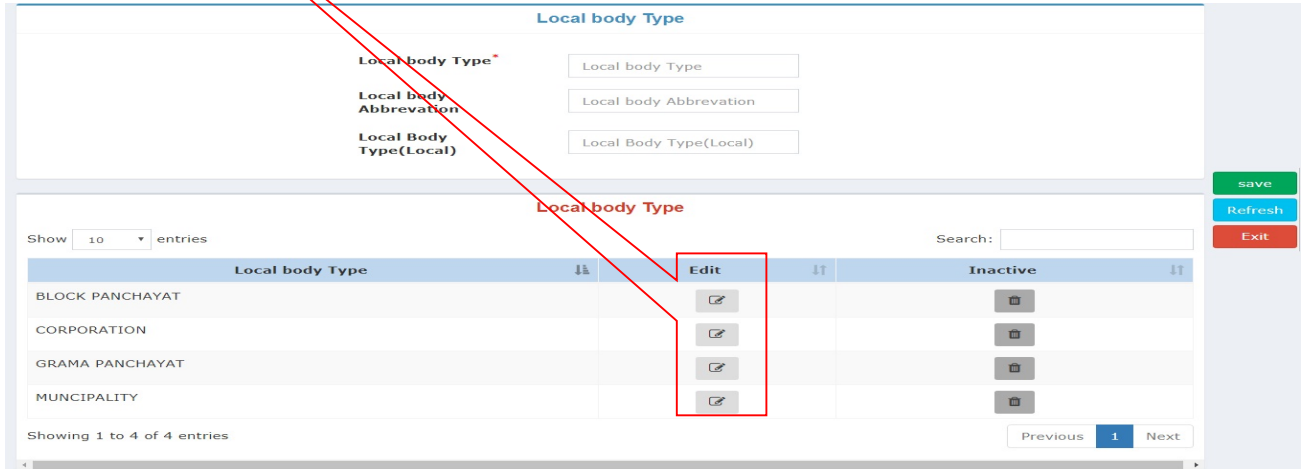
Local body Type

Local body Type*
Local body Type

Local body Abbrevation
Local body Abbrevation

Local Body Type(Local)
Local Body Type(Local)

save
Refresh
Exit

Local body Type

Show 10 entries

Search:

| Local body Type | Edit | Inactive |
|---|---|---|
| BLOCK PANCHAYAT | | |
| CORPORATION | | |
| GRAMA PANCHAYAT | | |
| MUNCIPALITY | | |

Showing 1 to 4 of 4 entries

Previous 1 Next